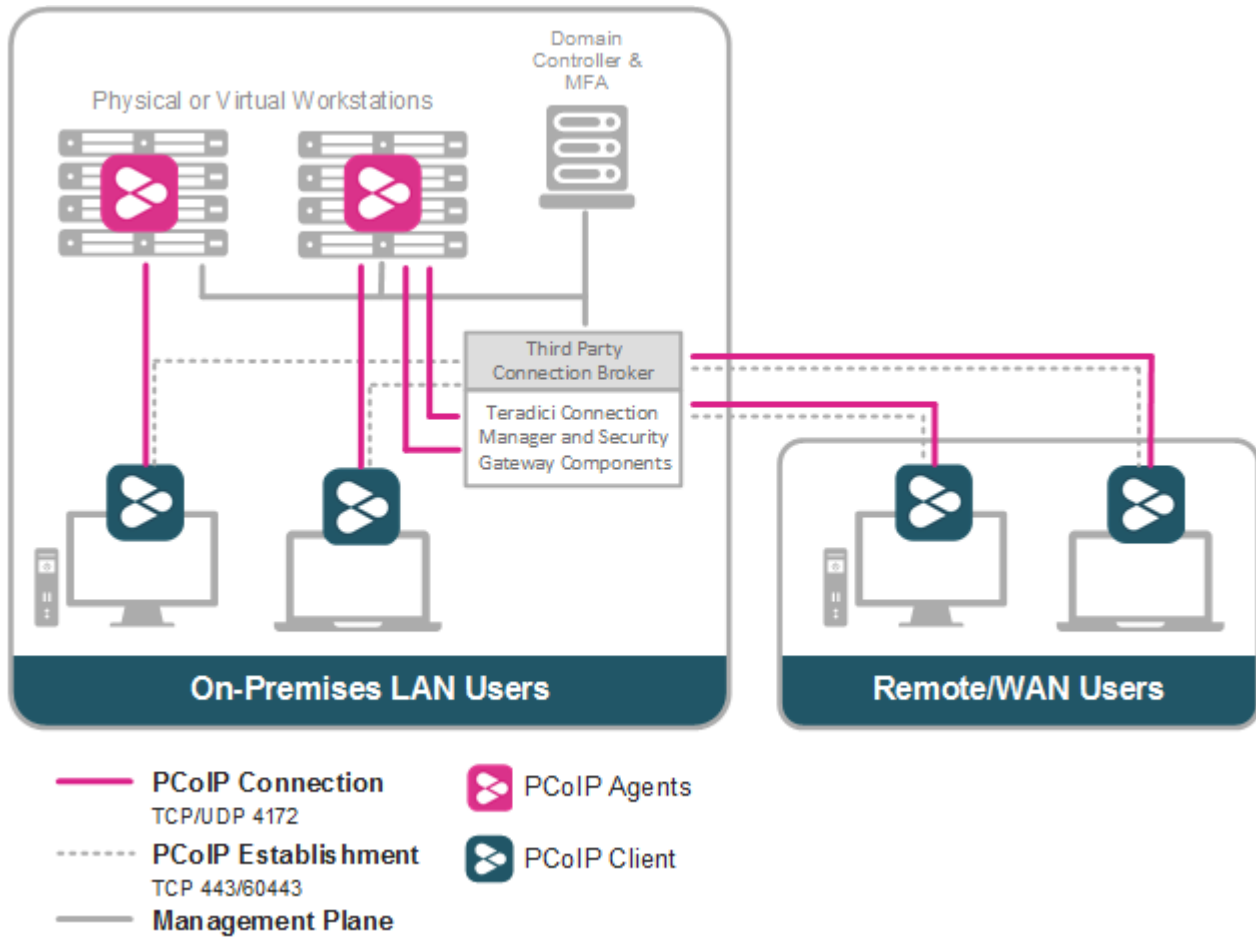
Domain Controller & MFA

Physical or Virtual Workstations

Third Party Connection Broker

Teradici Connection Manager and Security Gateway Components

On-Premises LAN Users

Remote/WAN Users

PCoIP Connection
TCP/UDP 4172

PCoIP Establishment
TCP 443/60443

Management Plane

PCoIP Agents

PCoIP Client